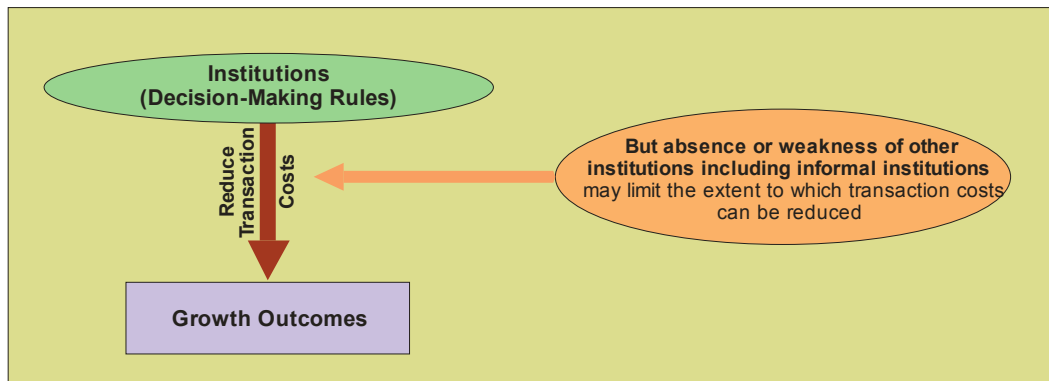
Institutions
(Decision-Making Rules)

Reduce Transaction Costs

But absence or weakness of other institutions including informal institutions may limit the extent to which transaction costs can be reduced

Growth Outcomes